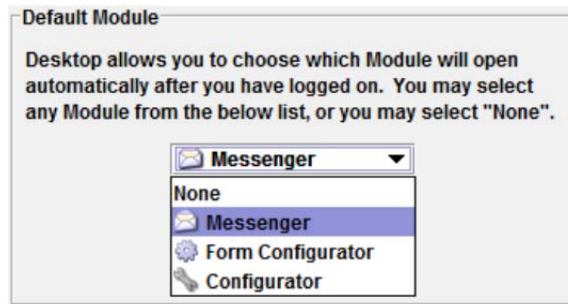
Default Module

Desktop allows you to choose which Module will open automatically after you have logged on. You may select any Module from the below list, or you may select "None".

Messenger

None
Messenger
Form Configurator
Configurator